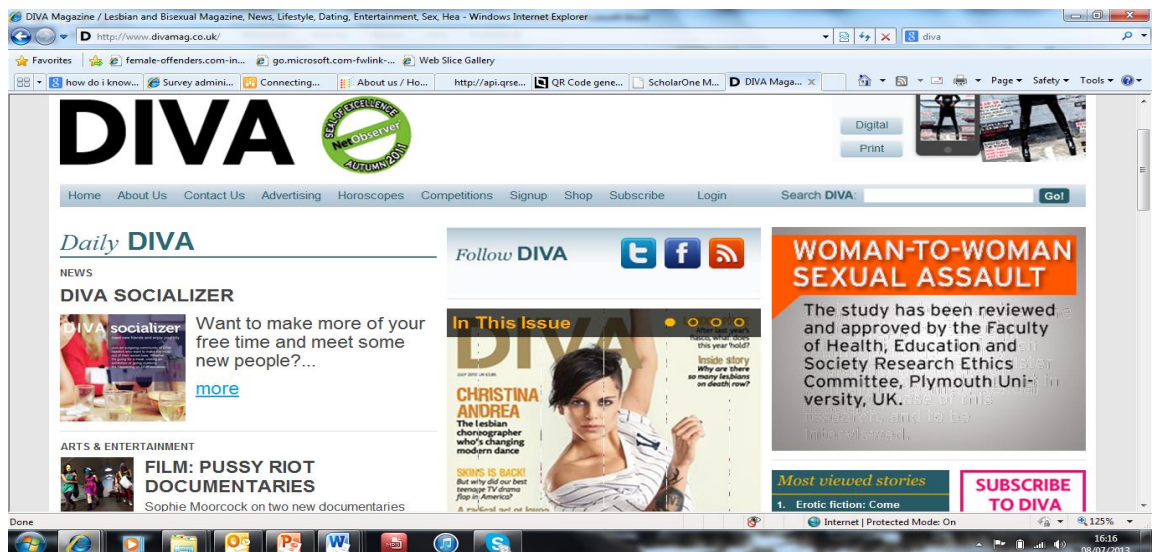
DIVA Magazine / Lesbian and Bisexual Magazine, News, Lifestyle, Dating, Entertainment, Sex, Hea - Windows Internet Explorer

http://www.divamag.co.uk/

diva

Favorites | female-offenders.com-in... | go.microsoft.com-fwlink-... | Web Slice Gallery

how do i know... | Survey admini... | Connecting... | About us / Ho... | http://api.qrse... | QR Code gene... | ScholarOne M... | D DIVA Maga... ×

Page ▾ Safety ▾ Tools ▾

DIVA

SEAL OF EXCELLENCE NetObserver AUTUMN 2011

Digital
Print

Home About Us Contact Us Advertising Horoscopes Competitions Signup Shop Subscribe Login Search DIVA: Go!

Daily DIVA

NEWS

DIVA SOCIALIZER

DIVA socializer

Want to make more of your free time and meet some new people?...

more

ARTS & ENTERTAINMENT

FILM: PUSSY RIOT DOCUMENTARIES

Sophie Moorcock on two new documentaries

Follow DIVA

In This Issue

DIVA

CHRISTINA ANDREA

The lesbian choreographer who's changing modern dance

SKINS IS BACK! But why did our best teenage TV drama flop in America?

Inside story Why are there so many lesbians on death row?

WOMAN-TO-WOMAN SEXUAL ASSAULT

The study has been reviewed and approved by the Faculty of Health, Education and Society Research Ethics Committee, Plymouth University, UK.

Most viewed stories

1. Erotic fiction: Come

SUBSCRIBE TO DIVA

Done

Internet | Protected Mode: On

125%

16:16
08/07/2013